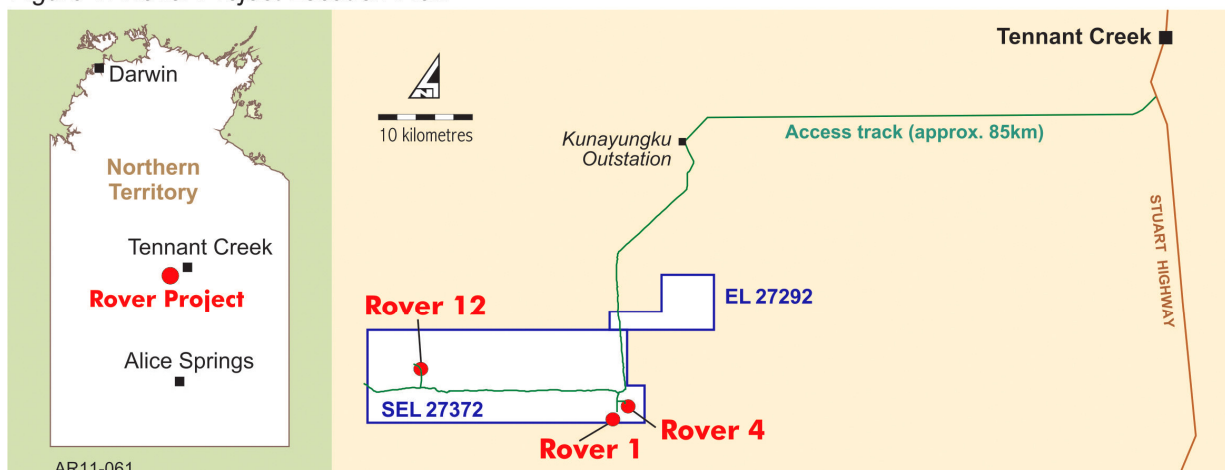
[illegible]

Darwin

Northern Territory

Tennant Creek

Rover Project

Alice Springs

10 kilometres

Tennant Creek

Kunayungku Outstation

Access track (approx. 85km)

STUART HIGHWAY

EL 27292

Rover 12

SEL 27372

Rover 4

Rover 1

AR11-061